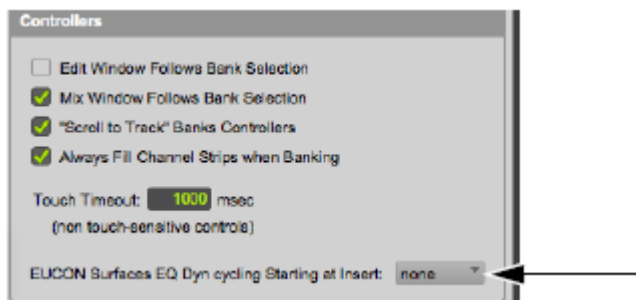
Controllers

Edit Window Follows Bank Selection

Mix Window Follows Bank Selection

"Scroll to Track" Banks Controllers

Always Fill Channel Strips when Banking

Touch Timeout: 1000 msec

(non touch-sensitive controls)

EUCON Surfaces EQ Dyn cycling Starting at Insert: none